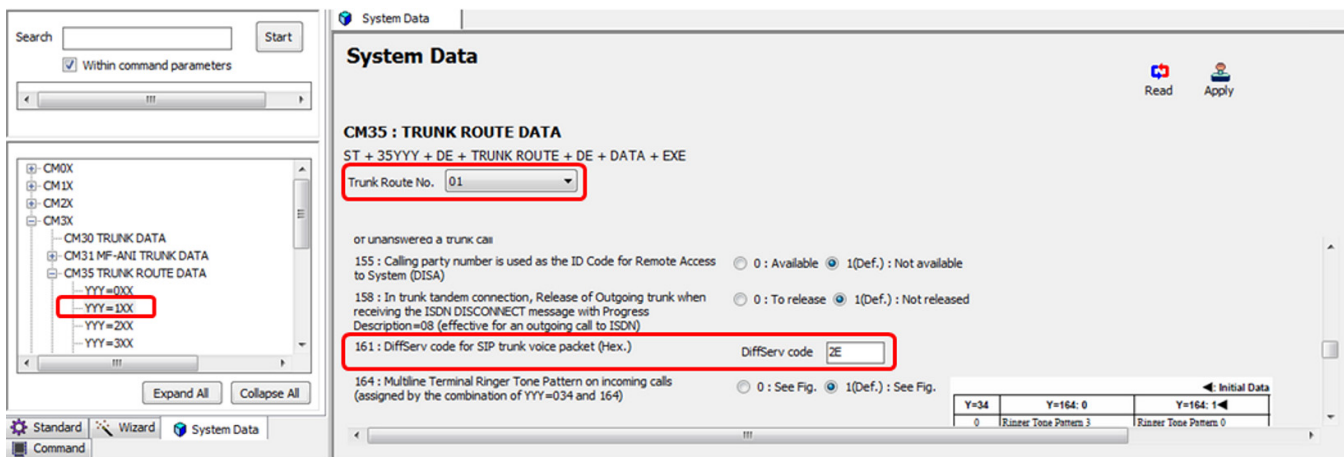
Search

Start

Within command parameters

CM0X
CM1X
CM2X
CM3X
CM30 TRUNK DATA
CM31 MF-ANI TRUNK DATA
CM35 TRUNK ROUTE DATA
YYY=0XX
YYY=1XX
YYY=2XX
YYY=3XX

Expand All
Collapse All

Standard
Wizard
System Data
Command

System Data

System Data

Read
Apply

CM35 : TRUNK ROUTE DATA

ST + 35YYY + DE + TRUNK ROUTE + DE + DATA + EXE

Trunk Route No. 01

or unanswered a trunk call

155 : Calling party number is used as the ID Code for Remote Access to System (DISA)
0 : Available
1(Def.) : Not available

158 : In trunk tandem connection, Release of Outgoing trunk when receiving the ISDN DISCONNECT message with Progress Description=08 (effective for an outgoing call to ISDN)
0 : To release
1(Def.) : Not released

161 : DiffServ code for SIP trunk voice packet (Hex.)
DiffServ code 2E

164 : Multiline Terminal Ringer Tone Pattern on incoming calls (assigned by the combination of YYY=034 and 164)
0 : See Fig.
1(Def.) : See Fig.

◄: Initial Data

| Y=34 | Y=164: 0 | Y=164: 1◄ |
|---|---|---|
| 0 | Ringer Tone Pattern 3 | Ringer Tone Pattern 0 |